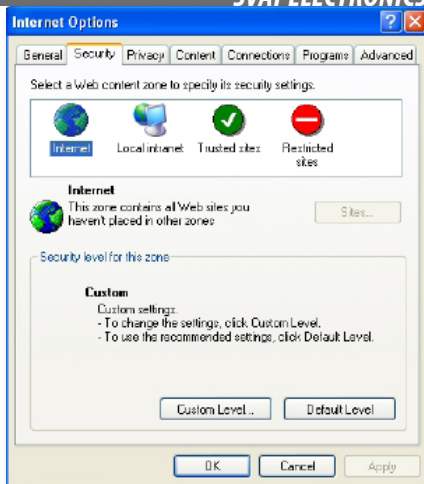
SVAT ELECTRONICS

Internet Options

General | Security | Privacy | Content | Connections | Programs | Advanced

Select a Web content zone to specify its security settings.

Internet
Local intranet
Trusted sites
Restricted sites

Internet
This zone contains all Web sites you haven't placed in other zones

Sites...

Security level for this zone

Custom
Custom settings.
- To change the settings, click Custom Level.
- To use the recommended settings, click Default Level.

Custom Level...
Default Level

OK
Cancel
Apply